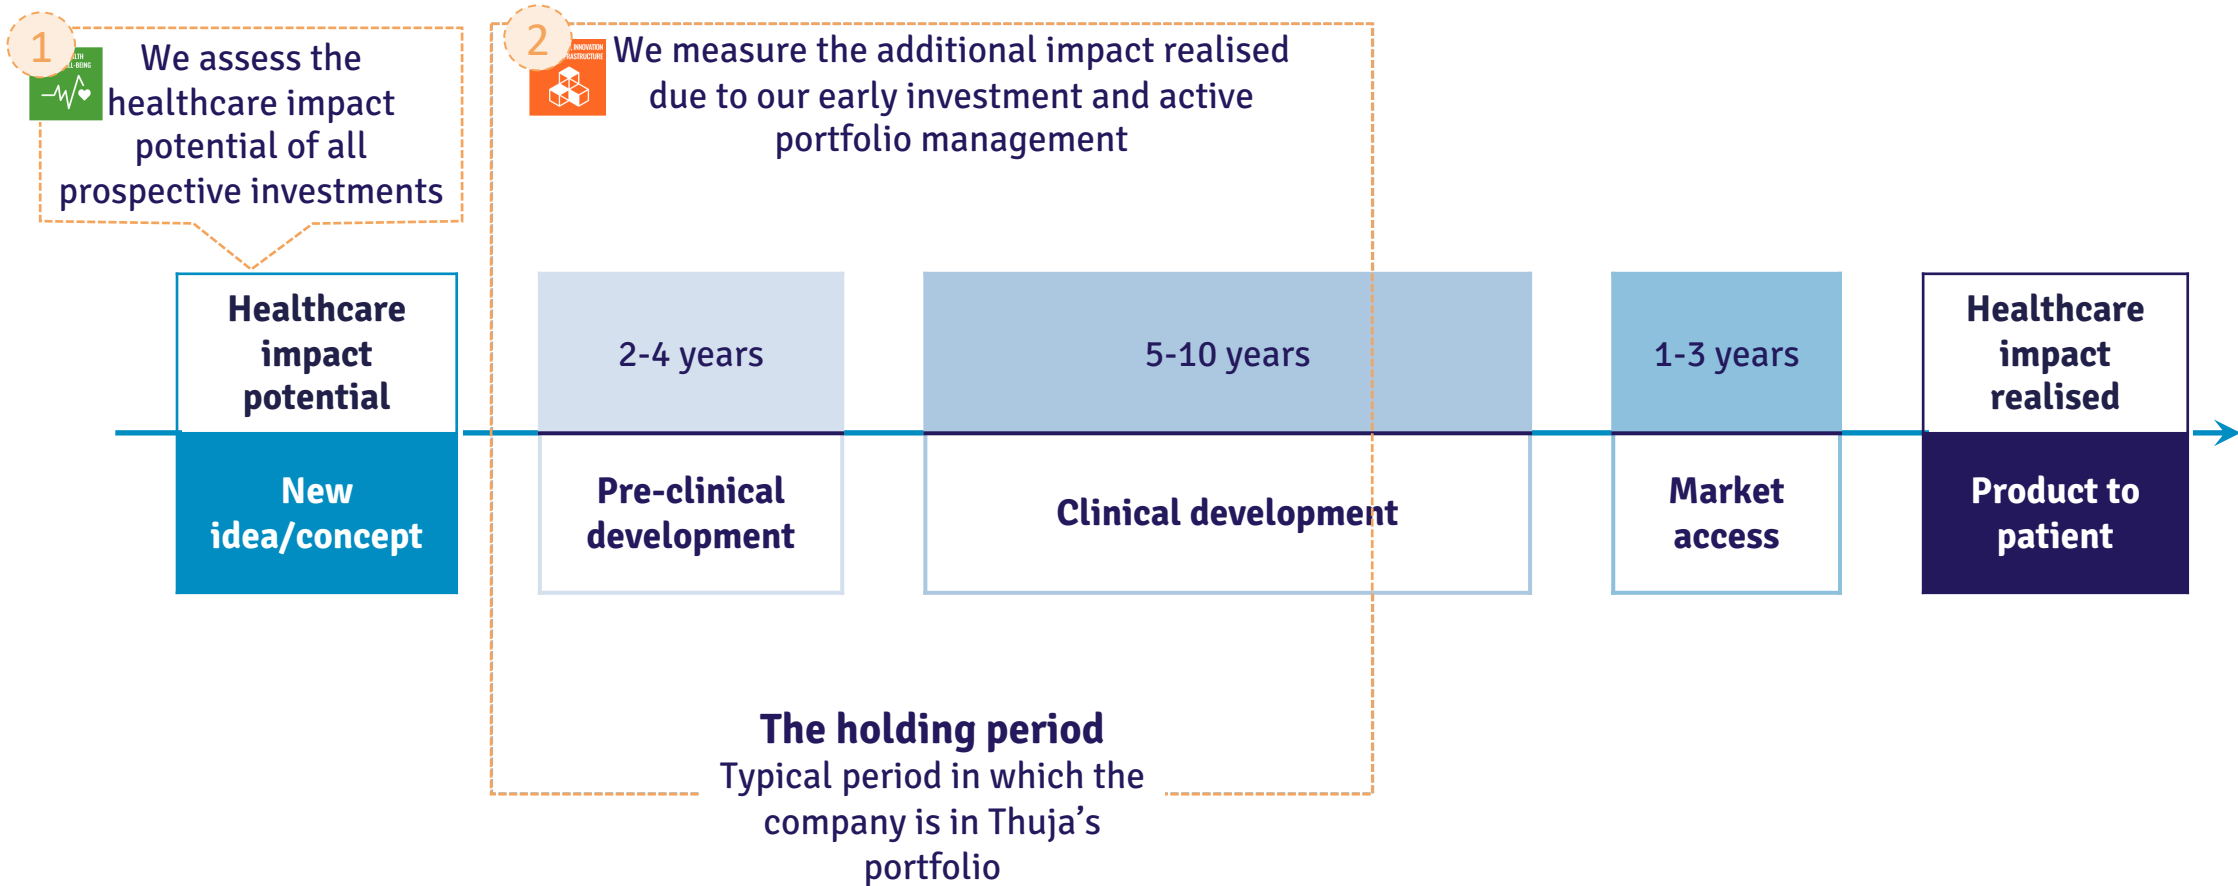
1

We assess the healthcare impact potential of all prospective investments

2

We measure the additional impact realised due to our early investment and active portfolio management

Healthcare impact potential

2-4 years

5-10 years

1-3 years

Healthcare impact realised

New idea/concept

Pre-clinical development

Clinical development

Market access

Product to patient

The holding period
Typical period in which the company is in Thuja's portfolio